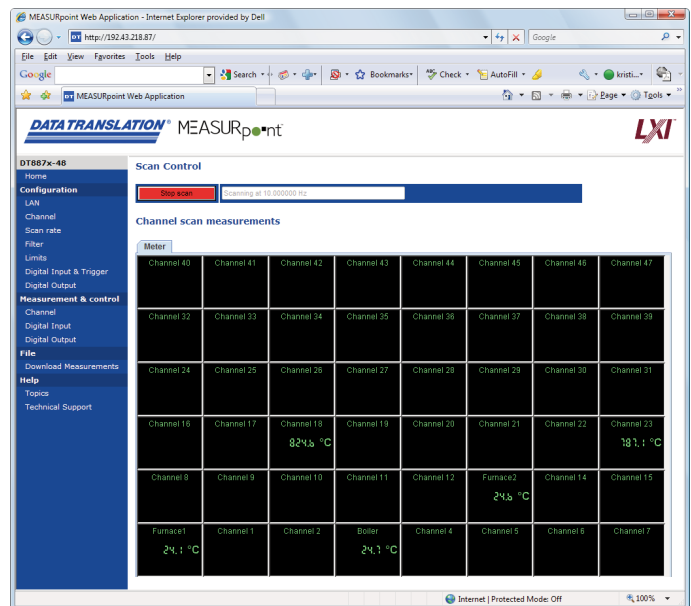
MEASURpoint Web Application - Internet Explorer provided by Dell

http://192.43.218.87/

Google

File Edit View Favorites Tools Help

Google

Search • Bookmarks• Check • AutoFill • kristi...•

MEASURpoint Web Application

Page • Tools •

DATA TRANSLATION® MEASURpoint

LXI

DT887x-48
Home
Configuration
LAN
Channel
Scan rate
Filter
Limits
Digital Input & Trigger
Digital Output
Measurement & control
Channel
Digital Input
Digital Output
File
Download Measurements
Help
Topics
Technical Support

Scan Control

Stop scan
Scanning at 10.000000 Hz

Channel scan measurements

Meter

| Channel 40 | Channel 41 | Channel 42 | Channel 43 | Channel 44 | Channel 45 | Channel 46 | Channel 47 |
|---|---|---|---|---|---|---|---|
| Channel 32 | Channel 33 | Channel 34 | Channel 35 | Channel 36 | Channel 37 | Channel 38 | Channel 39 |
| Channel 24 | Channel 25 | Channel 26 | Channel 27 | Channel 28 | Channel 29 | Channel 30 | Channel 31 |
| Channel 16 | Channel 17 | Channel 18 824.6 °C | Channel 19 | Channel 20 | Channel 21 | Channel 22 | Channel 23 787.1 °C |
| Channel 8 | Channel 9 | Channel 10 | Channel 11 | Channel 12 | Furnace2 24.6 °C | Channel 14 | Channel 15 |
| Furnace1 24.1 °C | Channel 1 | Channel 2 | Boiler 24.7 °C | Channel 4 | Channel 5 | Channel 6 | Channel 7 |

Internet | Protected Mode: Off
100%